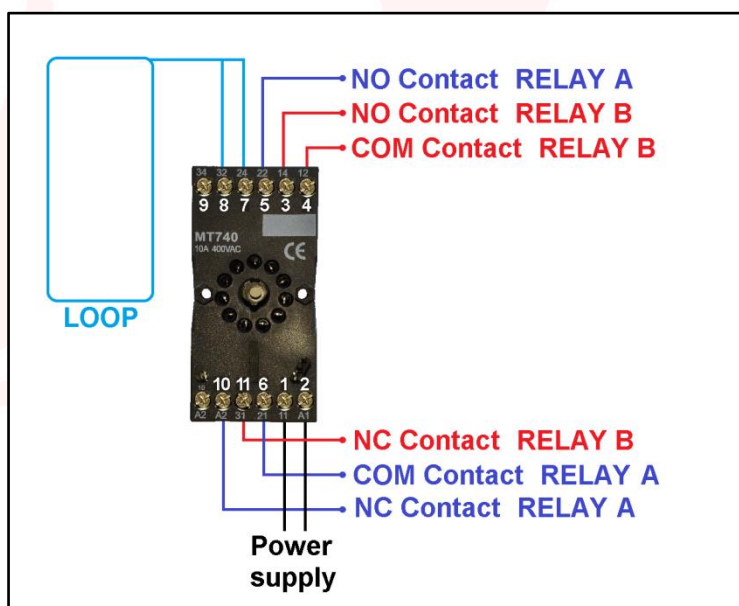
NO Contact RELAY A
NO Contact RELAY B
COM Contact RELAY B

34 32 24 22 14 12
9 8 7 5 3 4

MT740
10A 400VAC
CE

LOOP

10 11 6 1 2
A2 A2 31 21 11 A1

NC Contact RELAY B
COM Contact RELAY A
NC Contact RELAY A

Power supply